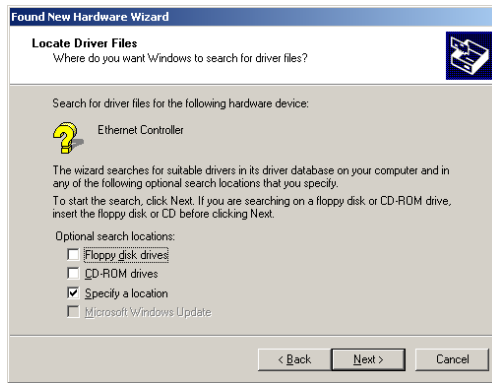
Found New Hardware Wizard

Locate Driver Files
Where do you want Windows to search for driver files?

Search for driver files for the following hardware device:

Ethernet Controller

The wizard searches for suitable drivers in its driver database on your computer and in any of the following optional search locations that you specify.

To start the search, click Next. If you are searching on a floppy disk or CD-ROM drive, insert the floppy disk or CD before clicking Next.

Optional search locations:

☐ Floppy disk drives
☐ CD-ROM drives
☑ Specify a location
☐ Microsoft Windows Update

< Back | Next > | Cancel